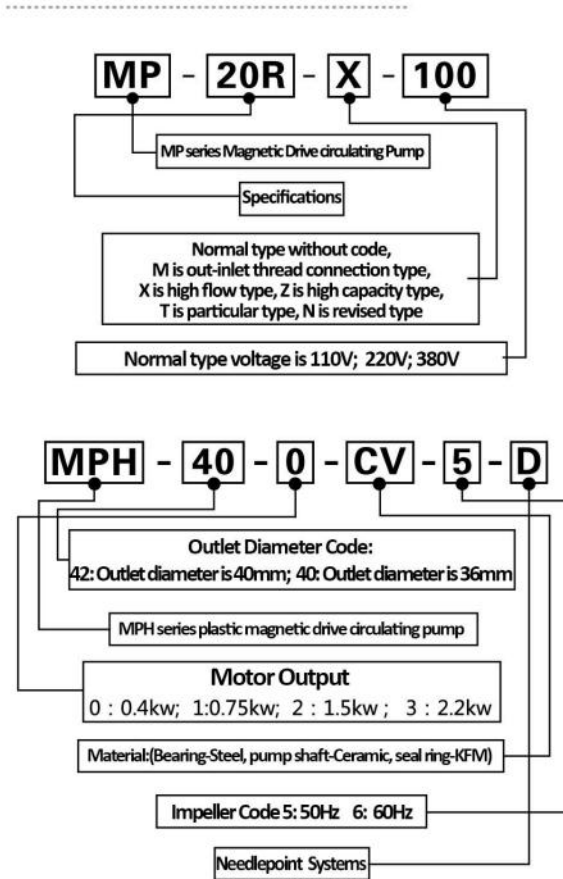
MP - 20R - X - 100

MP series Magnetic Drive circulating Pump

Specifications

Normal type without code,
M is out-inlet thread connection type,
X is high flow type, Z is high capacity type,
T is particular type, N is revised type

Normal type voltage is 110V; 220V; 380V

MPH - 40 - 0 - CV - 5 - D

Outlet Diameter Code:
42: Outlet diameter is 40mm; 40: Outlet diameter is 36mm

MPH series plastic magnetic drive circulating pump

Motor Output
0 : 0.4kw; 1:0.75kw; 2 : 1.5kw ; 3 : 2.2kw

Material:(Bearing-Steel, pump shaft-Ceramic, seal ring-KFM)

Impeller Code 5: 50Hz 6: 60Hz

Needlepoint Systems